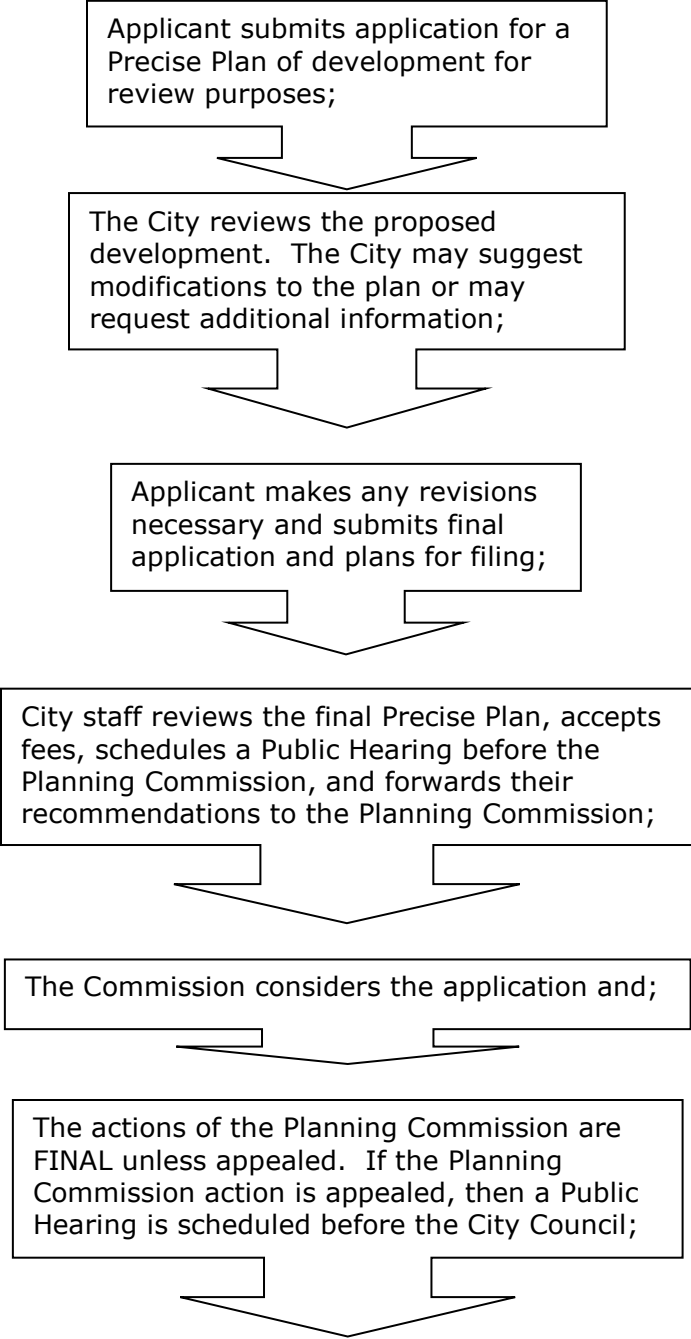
Applicant submits application for a Precise Plan of development for review purposes;

The City reviews the proposed development. The City may suggest modifications to the plan or may request additional information;

Applicant makes any revisions necessary and submits final application and plans for filing;

City staff reviews the final Precise Plan, accepts fees, schedules a Public Hearing before the Planning Commission, and forwards their recommendations to the Planning Commission;

The Commission considers the application and;

The actions of the Planning Commission are FINAL unless appealed. If the Planning Commission action is appealed, then a Public Hearing is scheduled before the City Council;